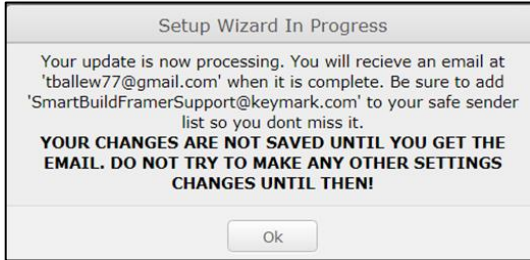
Setup Wizard In Progress

Your update is now processing. You will recieve an email at 'tballew77@gmail.com' when it is complete. Be sure to add 'SmartBuildFramerSupport@keymark.com' to your safe sender list so you dont miss it.

YOUR CHANGES ARE NOT SAVED UNTIL YOU GET THE EMAIL. DO NOT TRY TO MAKE ANY OTHER SETTINGS CHANGES UNTIL THEN!

Ok